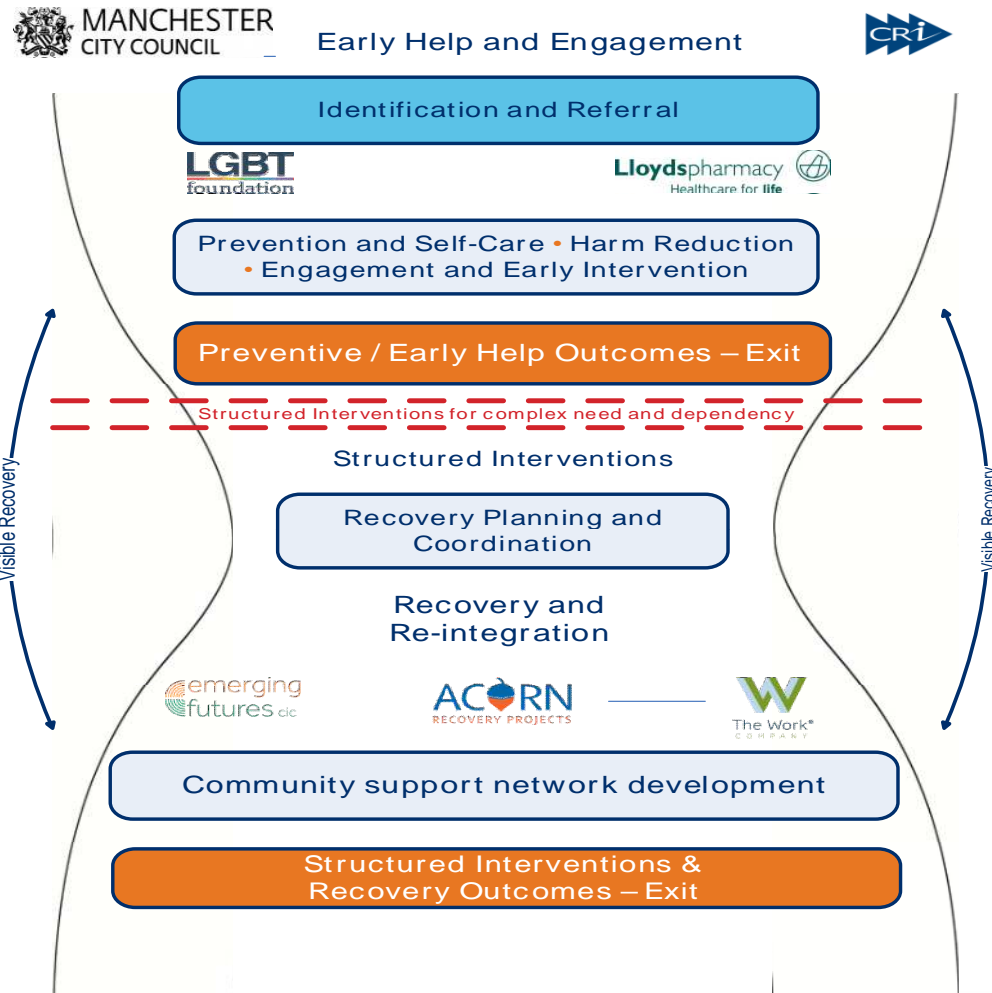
MANCHESTER CITY COUNCIL

Early Help and Engagement

CRI

Identification and Referral

LGBT foundation

Lloydspharmacy Healthcare for life

Prevention and Self-Care • Harm Reduction • Engagement and Early Intervention

Preventive / Early Help Outcomes – Exit

Structured Interventions for complex need and dependency

Structured Interventions

Recovery Planning and Coordination

Recovery and Re-integration

Visible Recovery

Visible Recovery

emerging futures cic

ACORN RECOVERY PROJECTS

The Work® COMPANY

Community support network development

Structured Interventions & Recovery Outcomes – Exit